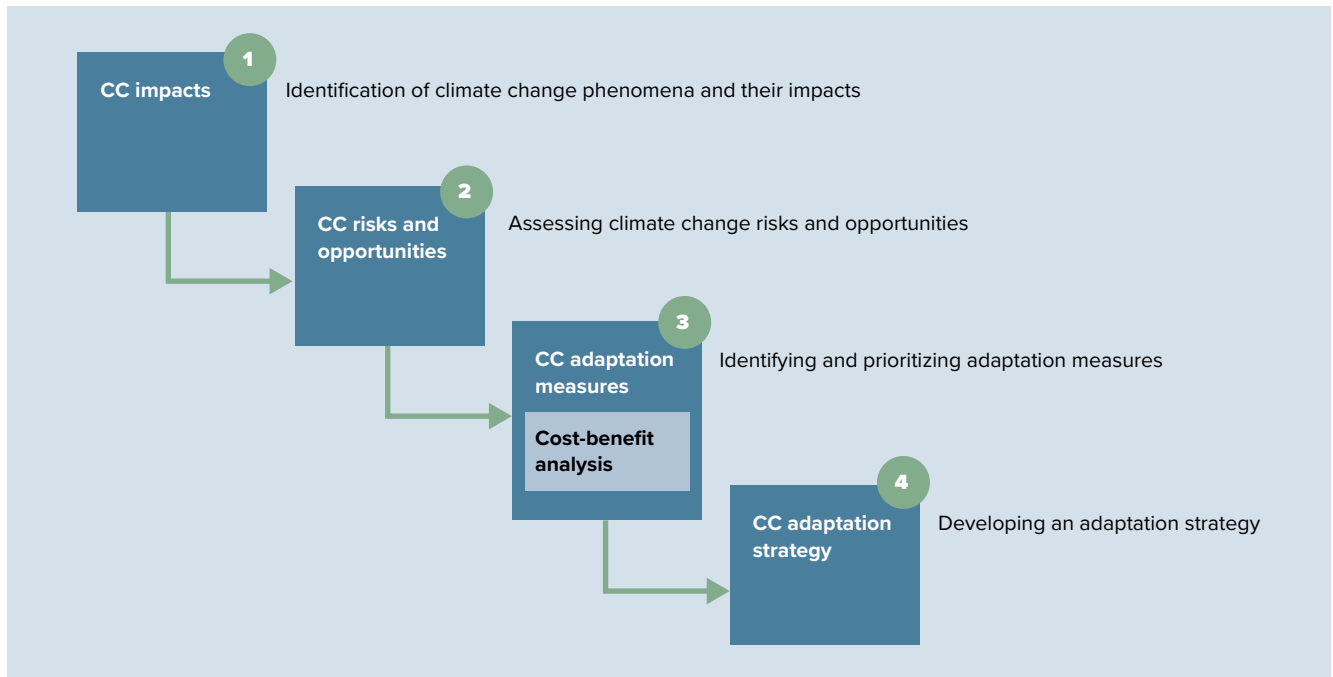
1
CC impacts
Identification of climate change phenomena and their impacts

2
CC risks and opportunities
Assessing climate change risks and opportunities

3
CC adaptation measures
Cost-benefit analysis
Identifying and prioritizing adaptation measures

4
CC adaptation strategy
Developing an adaptation strategy